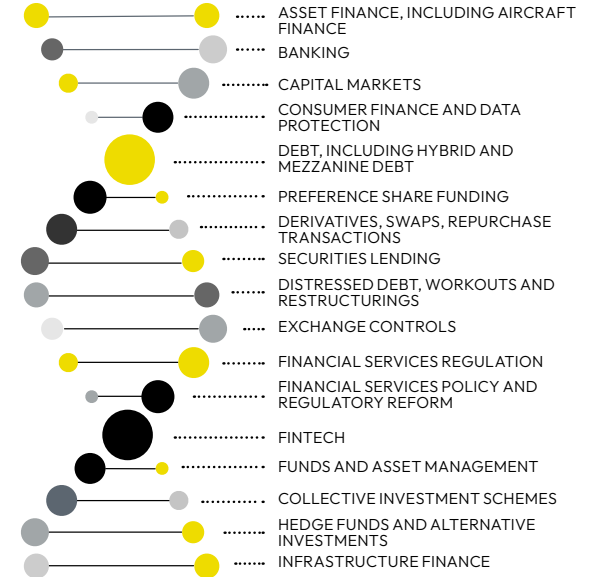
ASSET FINANCE, INCLUDING AIRCRAFT FINANCE

BANKING

CAPITAL MARKETS

CONSUMER FINANCE AND DATA PROTECTION

DEBT, INCLUDING HYBRID AND MEZZANINE DEBT

PREFERENCE SHARE FUNDING

DERIVATIVES, SWAPS, REPURCHASE TRANSACTIONS

SECURITIES LENDING

DISTRESSED DEBT, WORKOUTS AND RESTRUCTURINGS

EXCHANGE CONTROLS

FINANCIAL SERVICES REGULATION

FINANCIAL SERVICES POLICY AND REGULATORY REFORM

FINTECH

FUNDS AND ASSET MANAGEMENT

COLLECTIVE INVESTMENT SCHEMES

HEDGE FUNDS AND ALTERNATIVE INVESTMENTS

INFRASTRUCTURE FINANCE